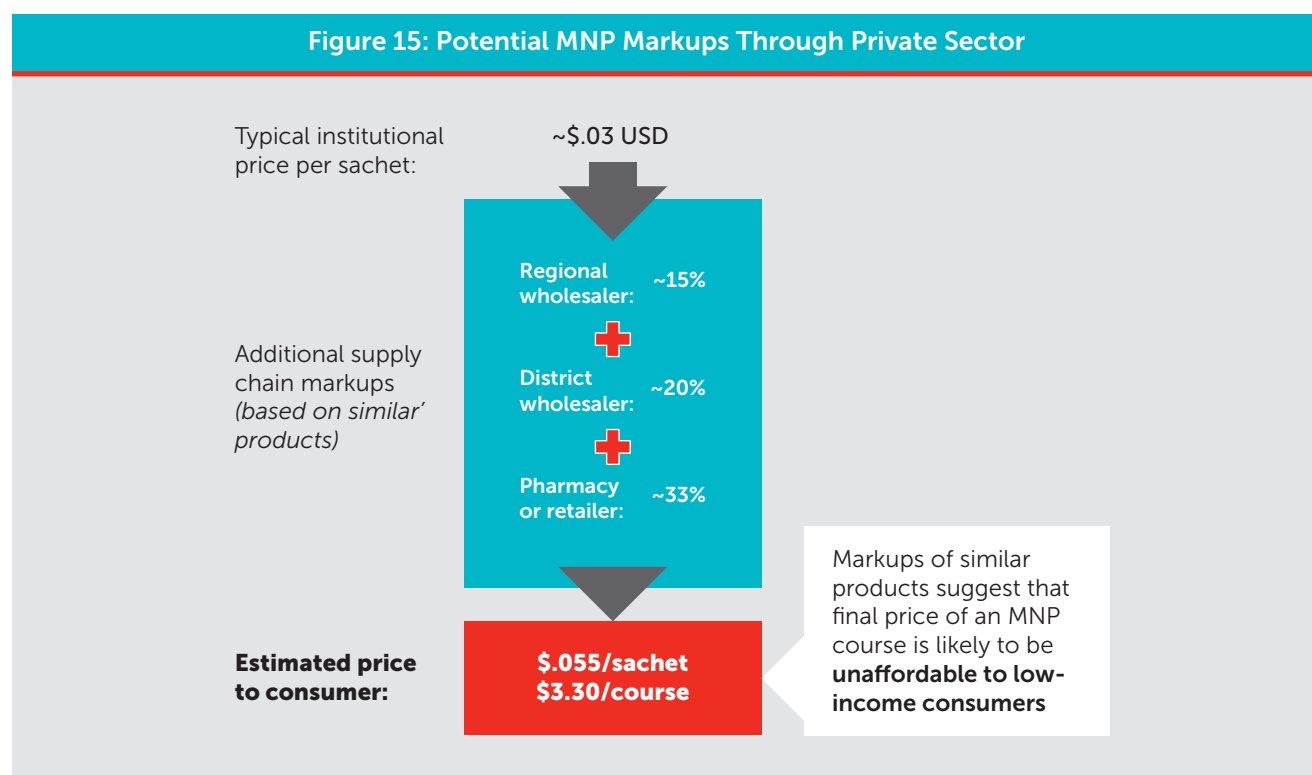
Figure 15: Potential MNP Markups Through Private Sector

Typical institutional price per sachet:

~$.03 USD

Additional supply chain markups (based on similar' products)

Regional wholesaler: ~15%

District wholesaler: ~20%

Pharmacy or retailer: ~33%

Estimated price to consumer:

$.055/sachet
$3.30/course

Markups of similar products suggest that final price of an MNP course is likely to be **unaffordable to low-income consumers**